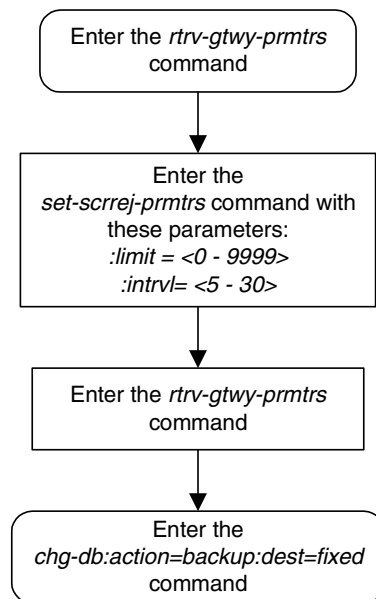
Enter the rtrv-gtwy-prmtrs command

Enter the set-scrrej-prmtrs command with these parameters:
:limit = <0 - 9999>
:intrvl= <5 - 30>

Enter the rtrv-gtwy-prmtrs command

Enter the chg-db:action=backup:dest=fixed command